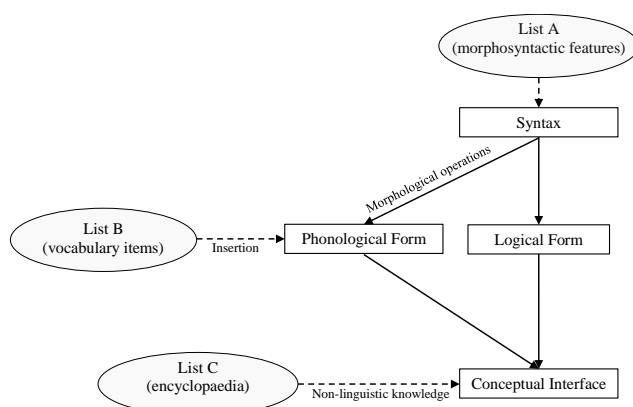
List A
(morphosyntactic features)

Syntax

Morphological operations

List B
(vocabulary items)

Insertion

Phonological Form

Logical Form

List C
(encyclopaedia)

Non-linguistic knowledge

Conceptual Interface